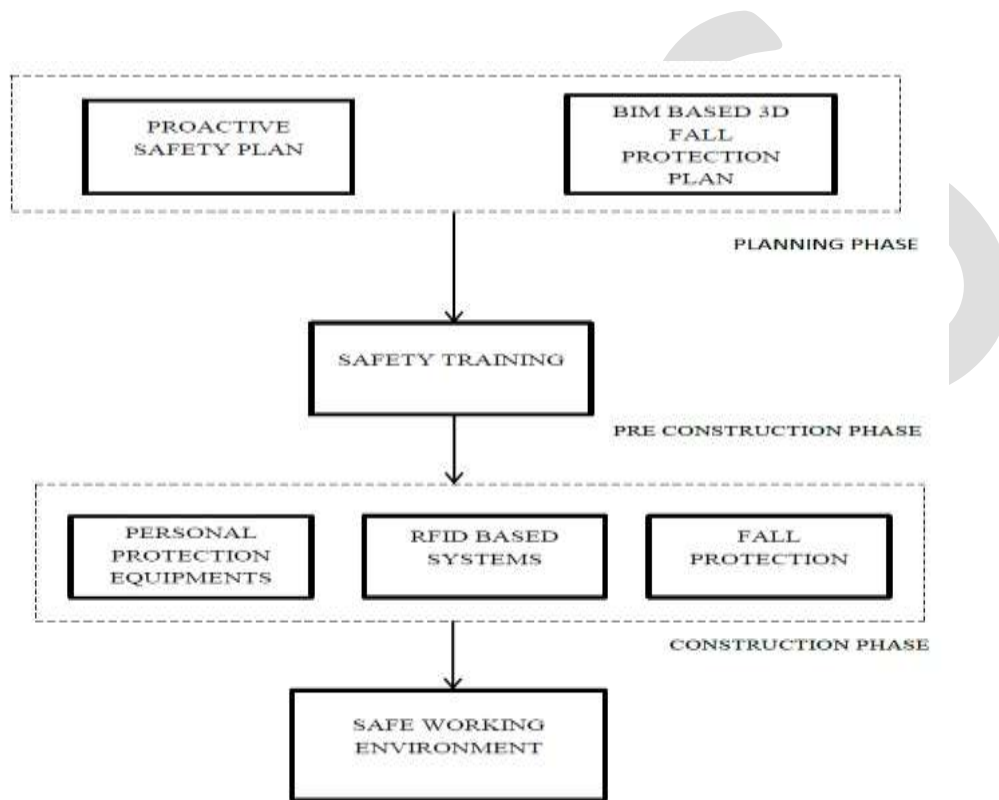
PROACTIVE SAFETY PLAN

BIM BASED 3D FALL PROTECTION PLAN

PLANNING PHASE

SAFETY TRAINING

PRE CONSTRUCTION PHASE

PERSONAL PROTECTION EQUIPMENTS

RFID BASED SYSTEMS

FALL PROTECTION

CONSTRUCTION PHASE

SAFE WORKING ENVIRONMENT